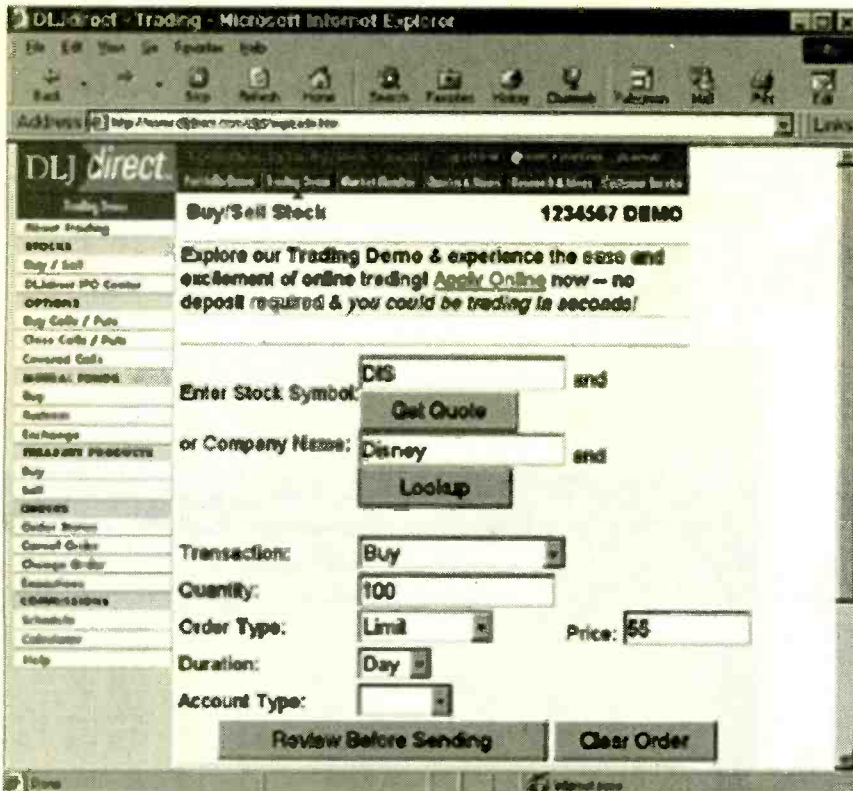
DLJdirect - Trading - Microsoft Internet Explorer

File Edit View Go Favorites Help

Back Forward Stop Refresh Home Search Favorites History Channels Fullscreen Mail Print Edit

Address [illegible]

Links

DLJ direct

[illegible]

Portfolio Status | Trading Demo | Market Monitor | Quotes & News | Research & Ideas | Customer Service

Trading Demo
About Trading
STOCKS
Buy / Sell
DLJdirect IPO Center
OPTIONS
Buy Calls / Puts
Close Calls / Puts
Covered Calls
MUTUAL FUNDS
Buy
Redeem
Exchange
TREASURY PRODUCTS
Buy
Sell
ORDERS
Order Status
Cancel Order
Change Order
Executions
COMMISSIONS
Schedule
Calculator
Help

Buy/Sell Stock

1234567 DEMO

Explore our Trading Demo & experience the ease and excitement of online trading! Apply Online now -- no deposit required & you could be trading in seconds!

Enter Stock Symbol: DIS and

Get Quote

or Company Name: Disney and

Lookup

Transaction: Buy

Quantity: 100

Order Type: Limit

Price: 55

Duration: Day

Account Type:

Review Before Sending

Clear Order

Done

Internet zone